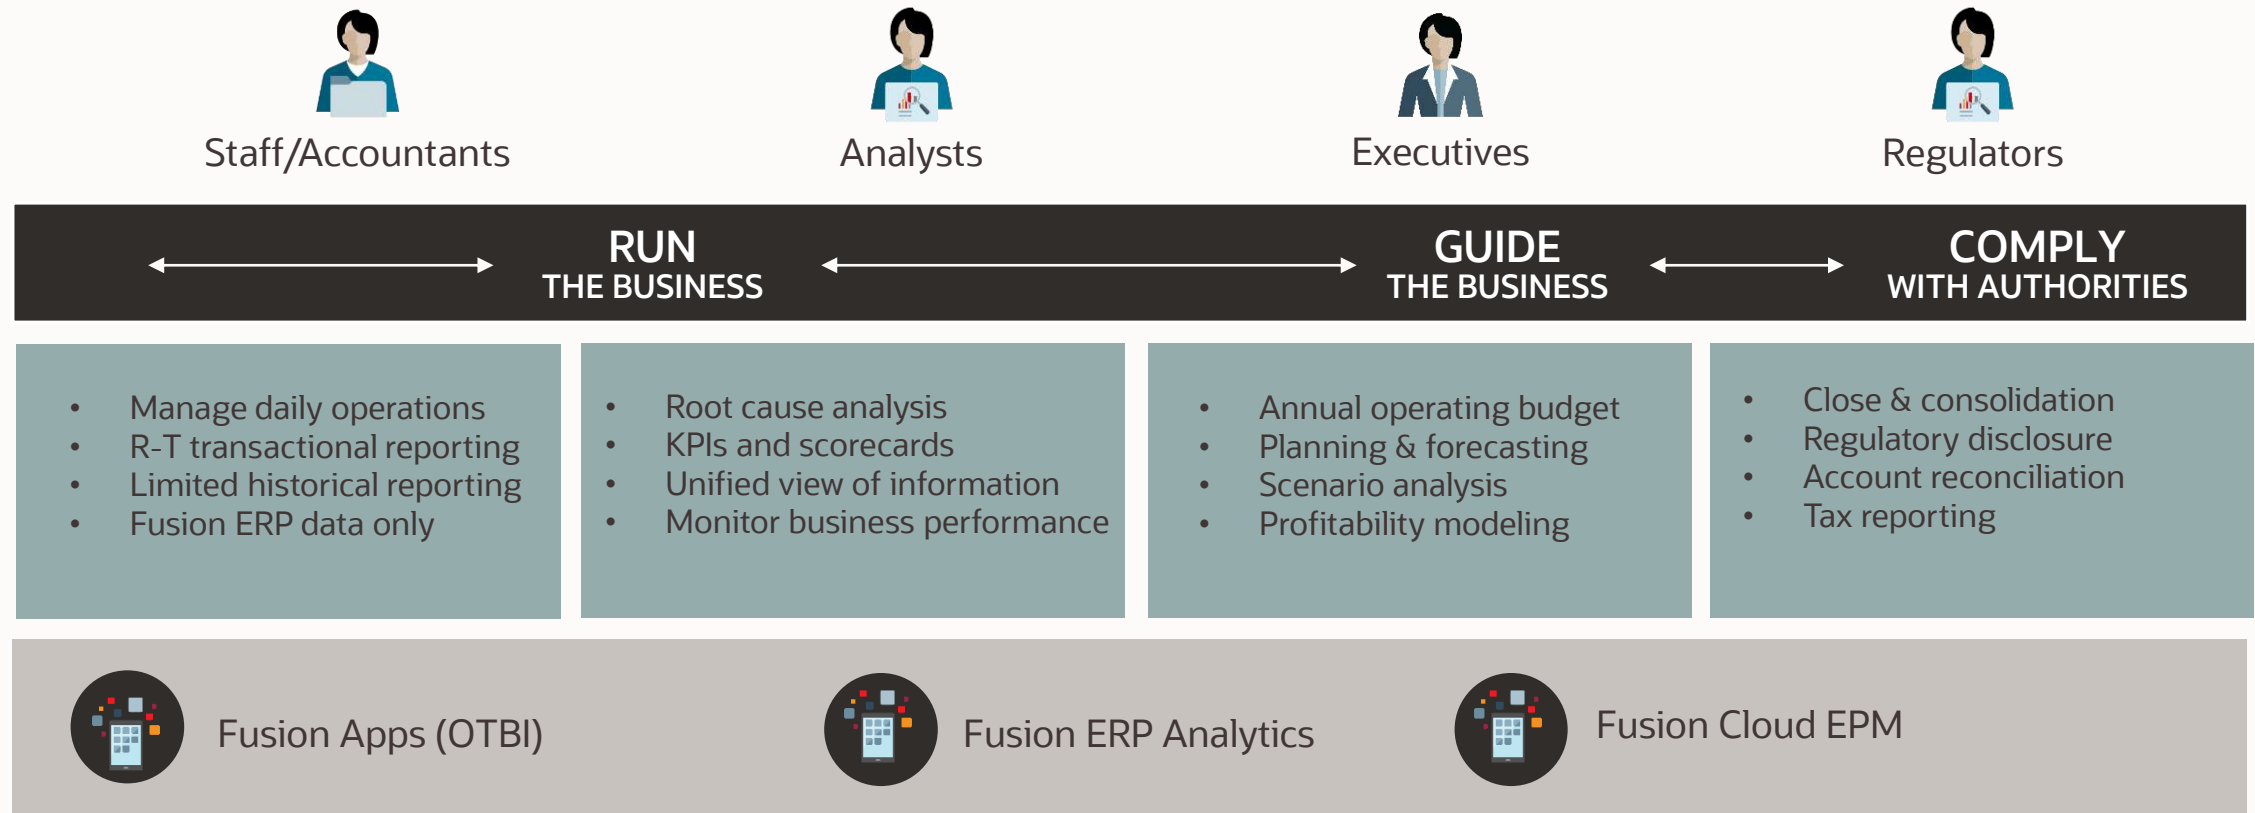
Staff/Accountants

Analysts

Executives

Regulators

RUN
THE BUSINESS

GUIDE
THE BUSINESS

COMPLY
WITH AUTHORITIES

- Manage daily operations
- R-T transactional reporting
- Limited historical reporting
- Fusion ERP data only

- Root cause analysis
- KPIs and scorecards
- Unified view of information
- Monitor business performance

- Annual operating budget
- Planning & forecasting
- Scenario analysis
- Profitability modeling

- Close & consolidation
- Regulatory disclosure
- Account reconciliation
- Tax reporting

Fusion Apps (OTBI)

Fusion ERP Analytics

Fusion Cloud EPM